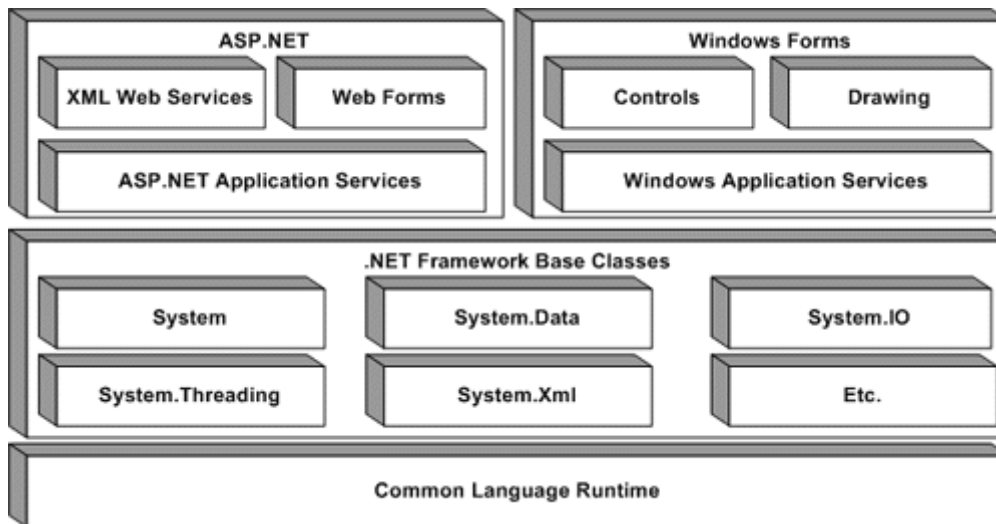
ASP.NET

XML Web Services

Web Forms

ASP.NET Application Services

Windows Forms

Controls

Drawing

Windows Application Services

.NET Framework Base Classes

System

System.Data

System.IO

System.Threading

System.Xml

Etc.

Common Language Runtime